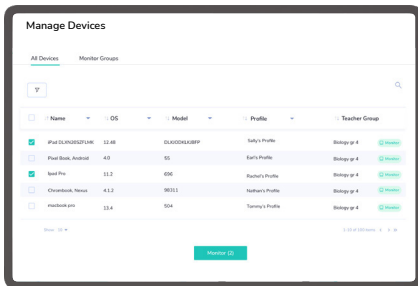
Manage Devices

All Devices Monitor Groups

| Name | OS | Model | Profile | Teacher Group |
|---|---|---|---|---|
| iPad DLXN28SZFLMK | 12.48 | DLXXXDXLKJBFP | Sally's Profile | Biology gr 4 Monitor |
| Pixel Book, Android | 4.0 | 51 | Earl's Profile | Biology gr 4 Monitor |
| Ipad Pro | 11.2 | 656 | Rachel's Profile | Biology gr 4 Monitor |
| Chromebook, Nexus | 4.1.2 | 98311 | Nathan's Profile | Biology gr 4 Monitor |
| macbook pro | 13.4 | 504 | Tommy's Profile | Biology gr 4 Monitor |

Show 10 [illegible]

1-10 of 100 items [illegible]

Monitor (2)